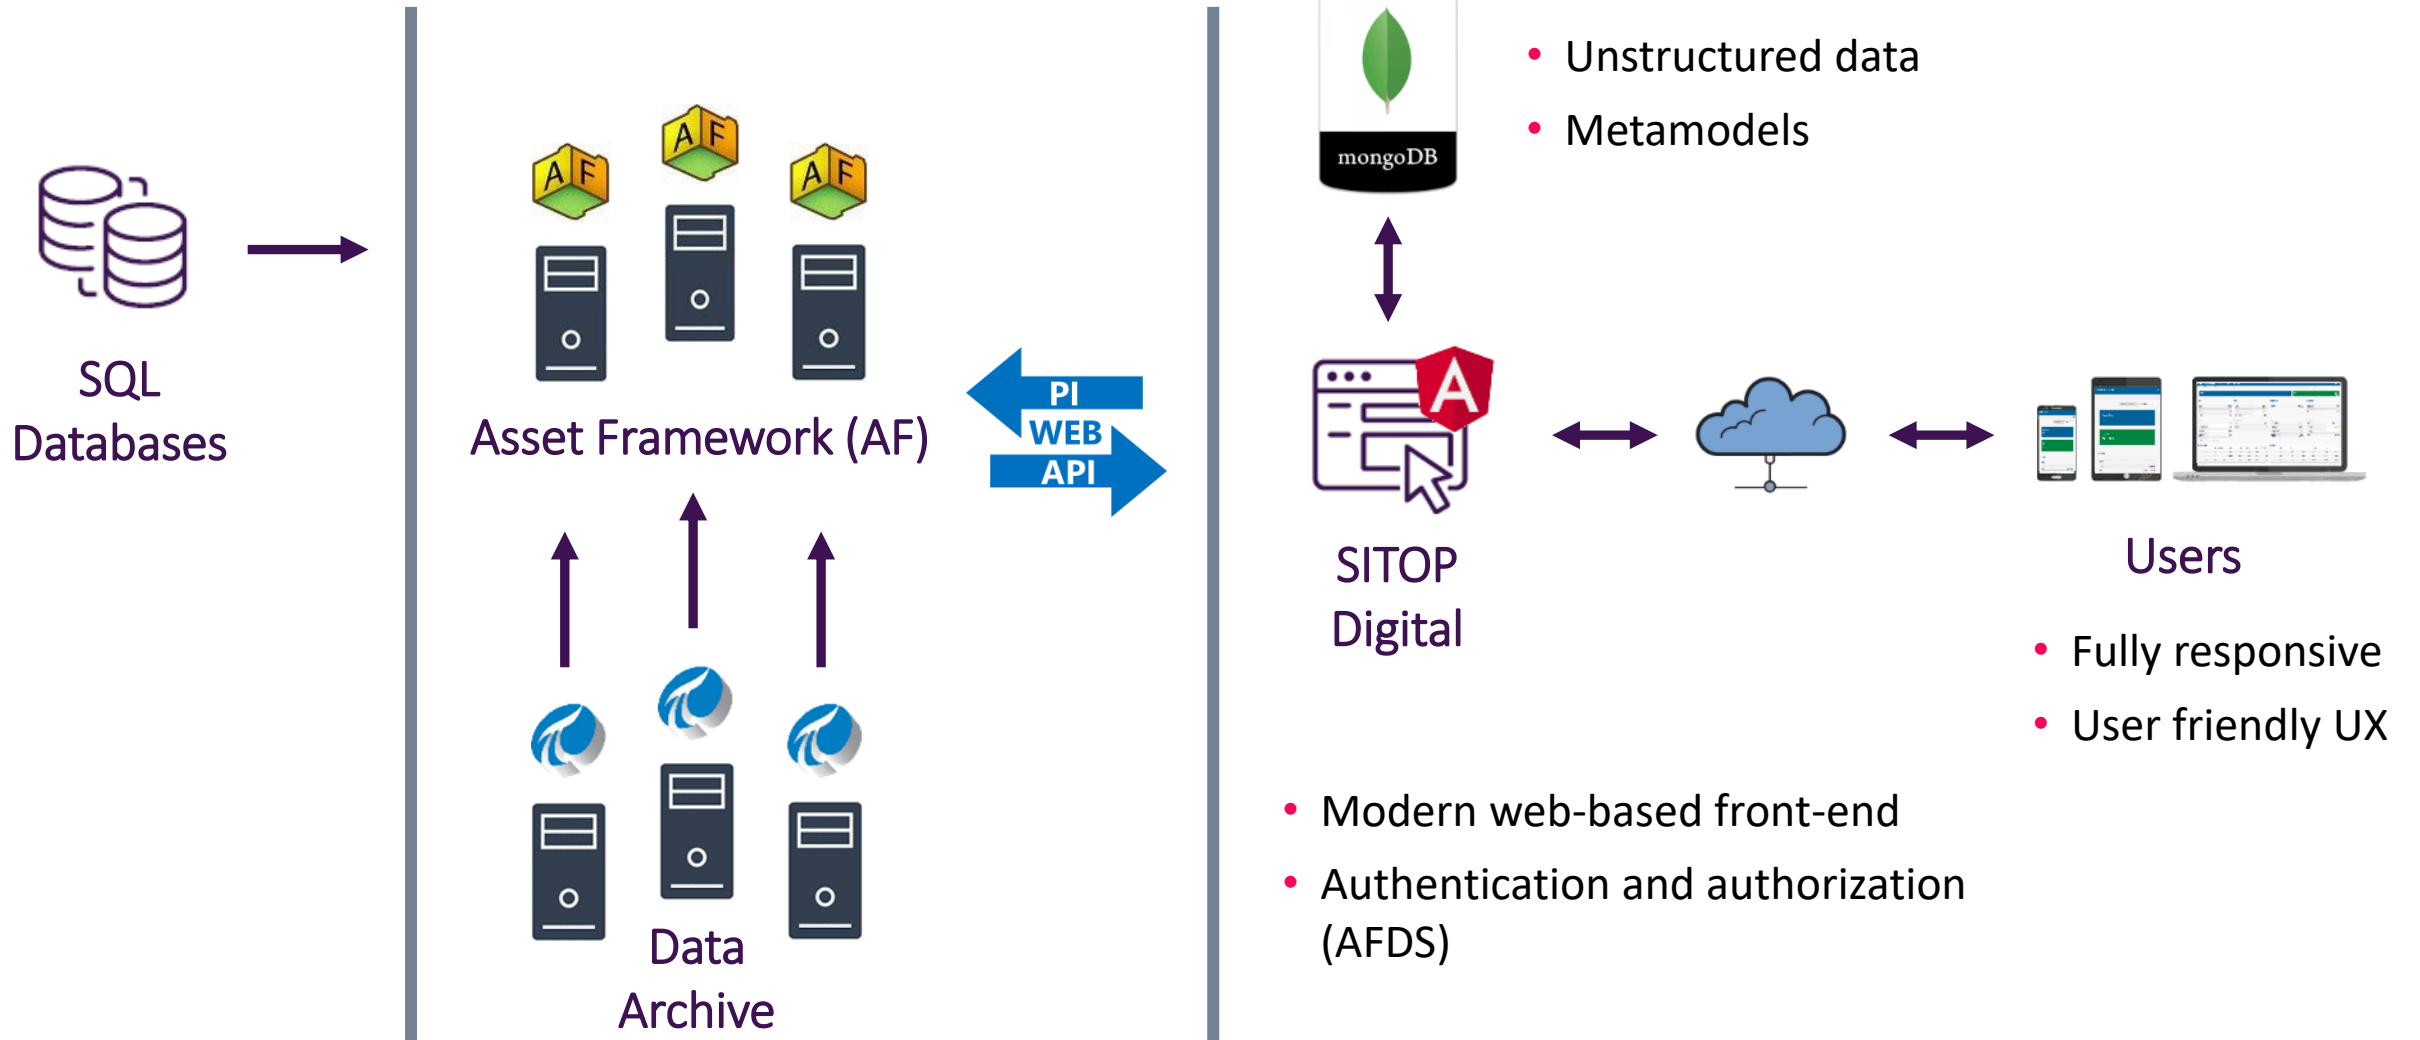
SQL Databases

AF AF AF

Asset Framework (AF)

Data Archive

PI WEB API

mongoDB

• Unstructured data
• Metamodels

SITOP Digital

Users

• Fully responsive
• User friendly UX

• Modern web-based front-end
• Authentication and authorization (AFDS)